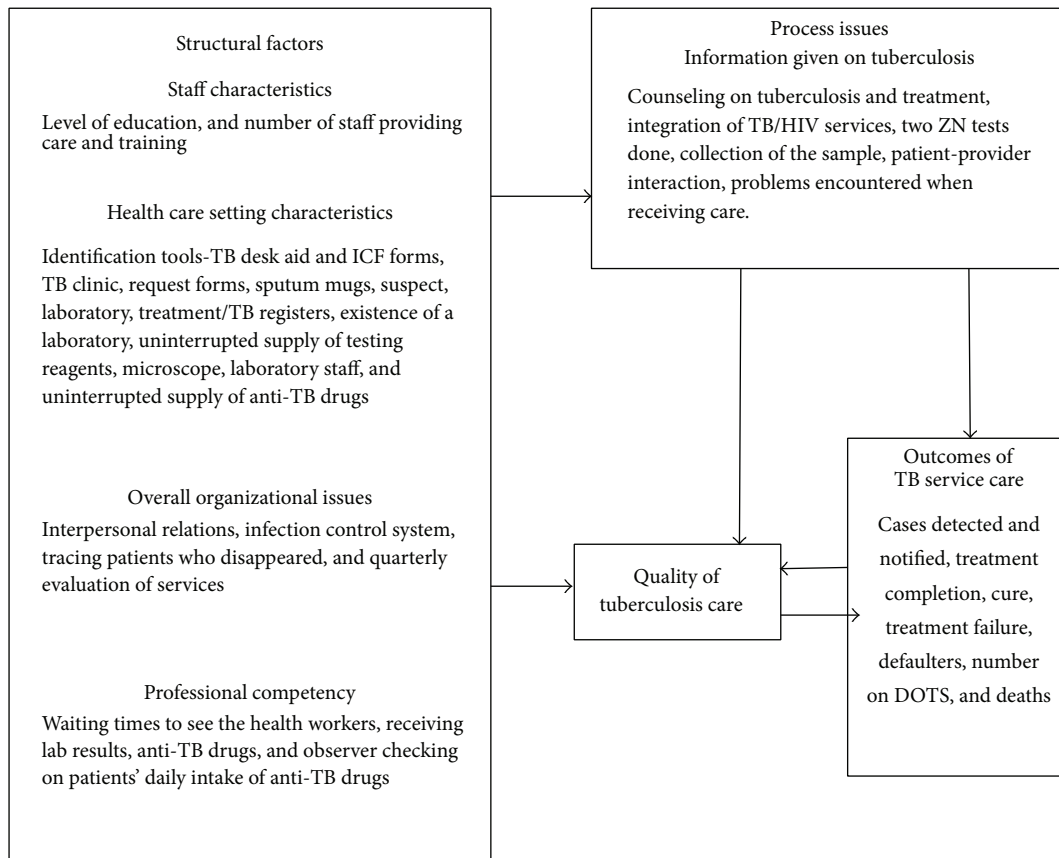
Structural factors

Staff characteristics

Level of education, and number of staff providing care and training

Health care setting characteristics

Identification tools-TB desk aid and ICF forms, TB clinic, request forms, sputum mugs, suspect, laboratory, treatment/TB registers, existence of a laboratory, uninterrupted supply of testing reagents, microscope, laboratory staff, and uninterrupted supply of anti-TB drugs

Overall organizational issues

Interpersonal relations, infection control system, tracing patients who disappeared, and quarterly evaluation of services

Professional competency

Waiting times to see the health workers, receiving lab results, anti-TB drugs, and observer checking on patients' daily intake of anti-TB drugs

Process issues

Information given on tuberculosis

Counseling on tuberculosis and treatment, integration of TB/HIV services, two ZN tests done, collection of the sample, patient-provider interaction, problems encountered when receiving care.

Quality of tuberculosis care

Outcomes of TB service care

Cases detected and notified, treatment completion, cure, treatment failure, defaulters, number on DOTS, and deaths